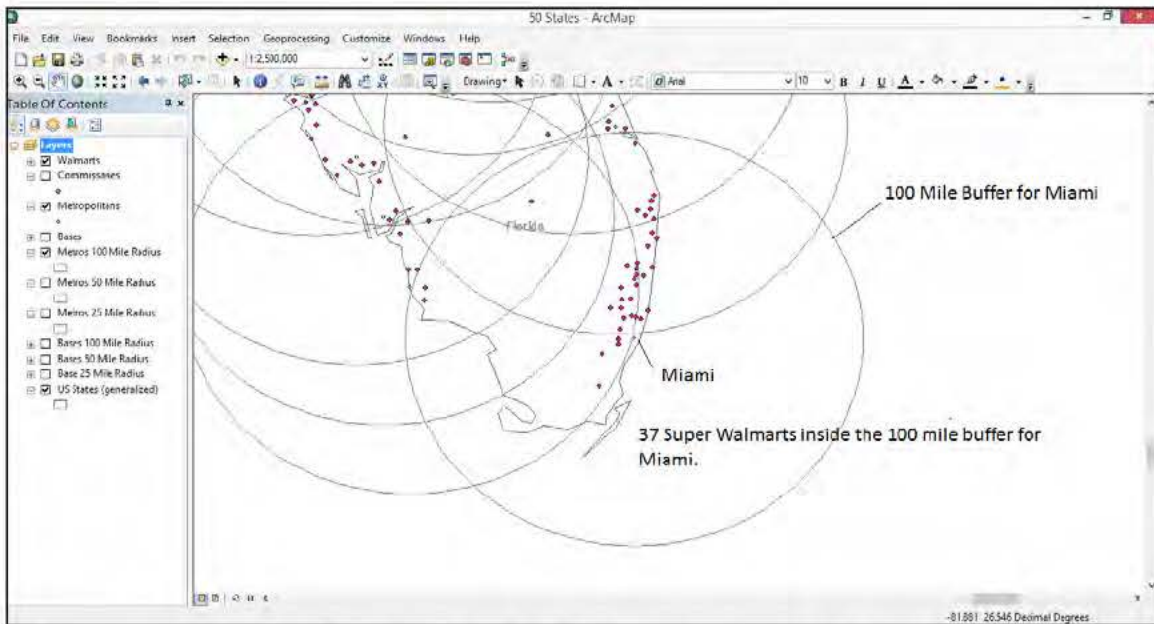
50 States - ArcMap

File Edit View Bookmarks Insert Selection Geoprocessing Customize Windows Help

1:2,500,000

Drawing

Arial

10

B I U A

Table Of Contents

Layers

Walmarts

Commissaries

Metropolitans

Bases

Metros 100 Mile Radius

Metros 50 Mile Radius

Metros 25 Mile Radius

Bases 100 Mile Radius

Bases 50 Mile Radius

Base 25 Mile Radius

US States (generalized)

Florida

100 Mile Buffer for Miami

Miami

37 Super Walmarts inside the 100 mile buffer for Miami.

-81.881 26.546 Decimal Degrees